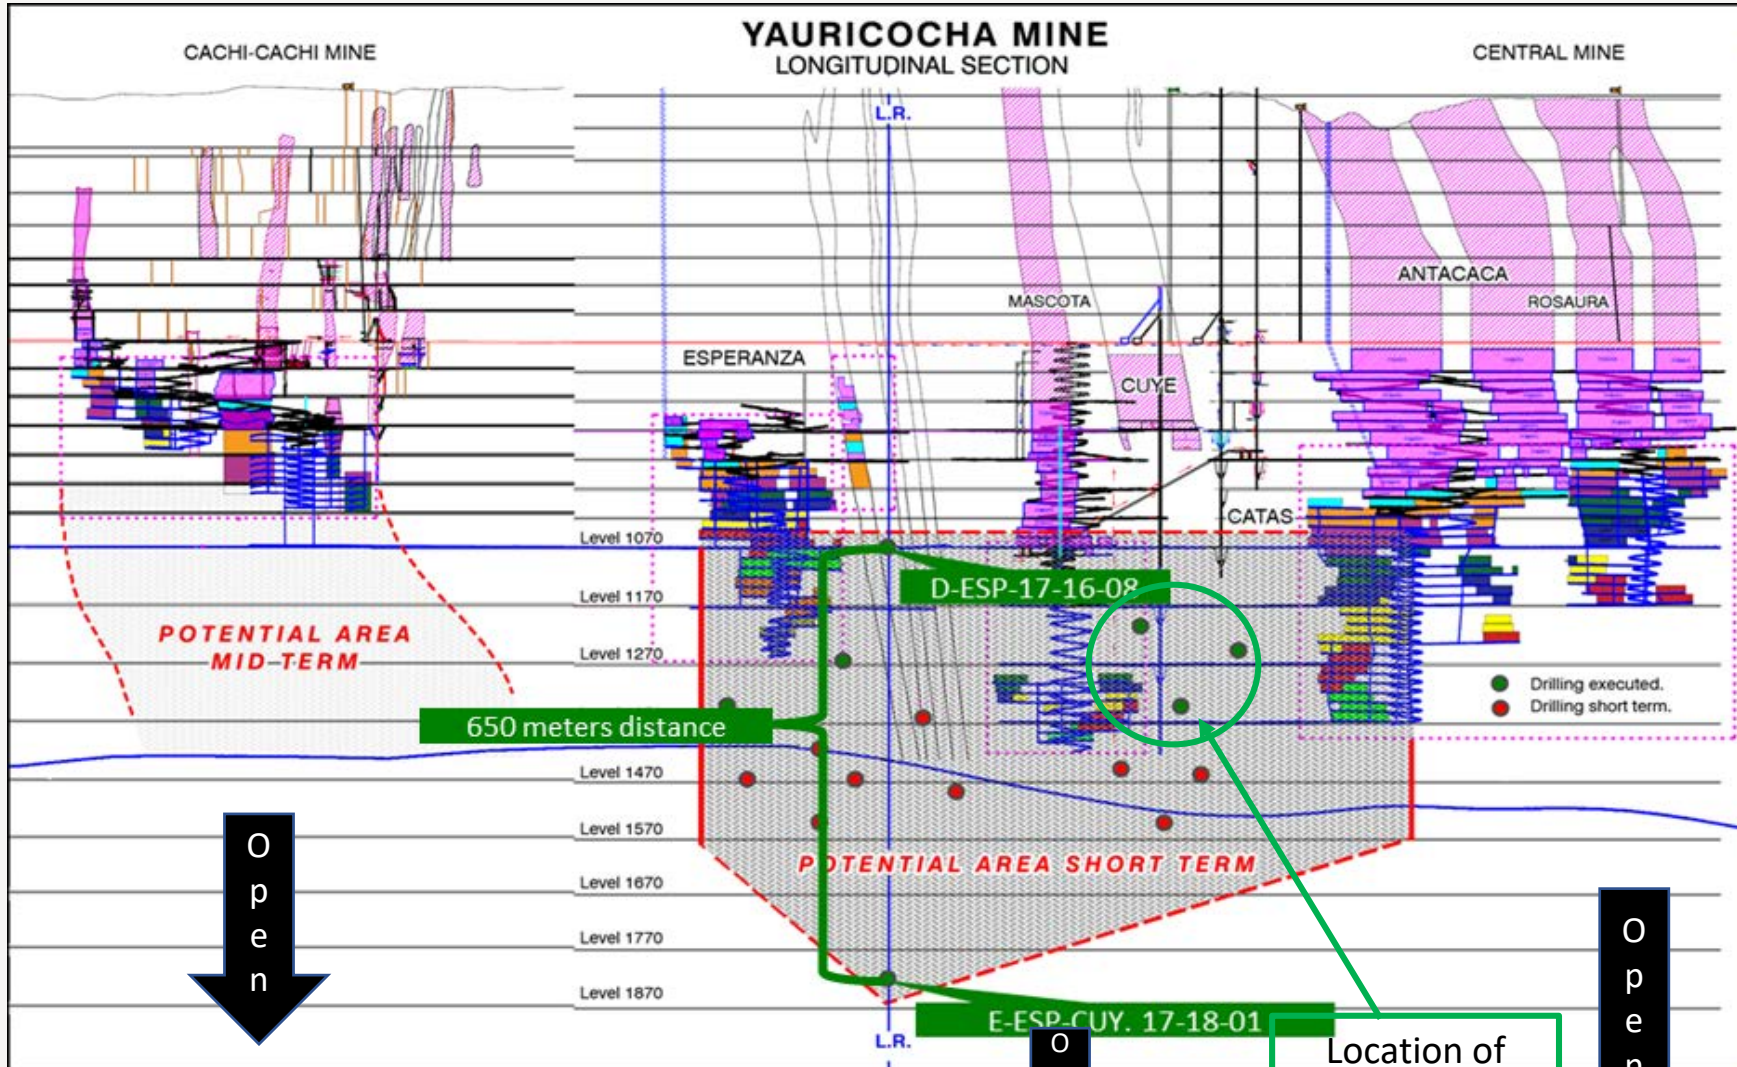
YAURICOCHA MINE
LONGITUDINAL SECTION

CACHI-CACHI MINE

CENTRAL MINE

L.R.

ANTACACA

ROSAURA

MASCOTA

ESPERANZA

CUYE

CATAS

Level 1070

Level 1170

Level 1270

Level 1470

Level 1570

Level 1670

Level 1770

Level 1870

D-ESP-17-16-08

POTENTIAL AREA MID-TERM

650 meters distance

Drilling executed.

Drilling short term.

POTENTIAL AREA SHORT TERM

Open

E-ESP-CUY. 17-18-01

L.R.

O

Location of

Open